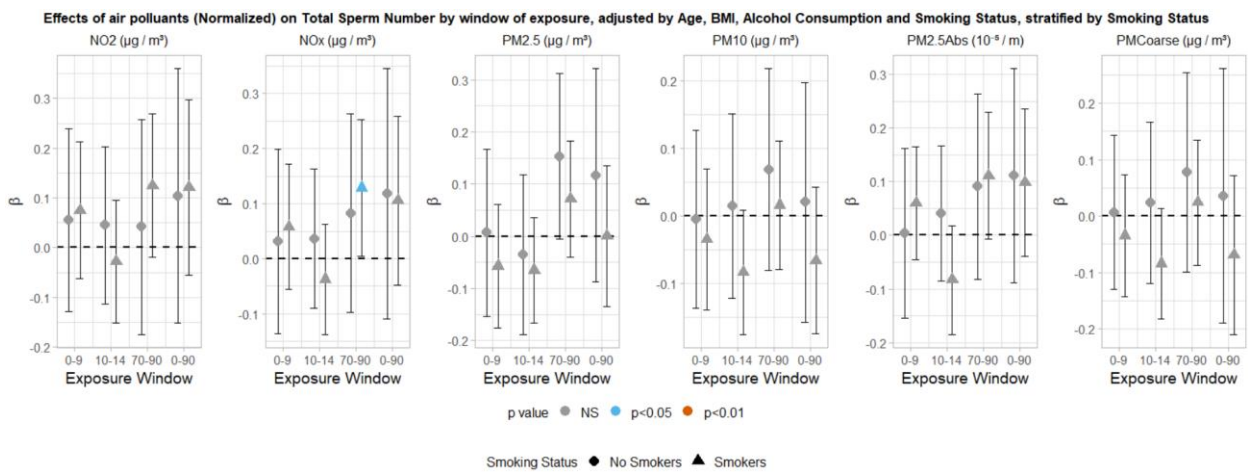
Effects of air pollutants (Normalized) on Total Sperm Number by window of exposure, adjusted by Age, BMI, Alcohol Consumption and Smoking Status, stratified by Smoking Status

NO2 (μg / m³)
β
0.3
0.2
0.1
0.0
-0.1
-0.2
0-9
10-14
70-90
0-90
Exposure Window

NOx (μg / m³)
β
0.3
0.2
0.1
0.0
-0.1
0-9
10-14
70-90
0-90
Exposure Window

PM2.5 (μg / m³)
β
0.3
0.2
0.1
0.0
-0.1
-0.2
0-9
10-14
70-90
0-90
Exposure Window

PM10 (μg / m³)
β
0.2
0.1
0.0
-0.1
0-9
10-14
70-90
0-90
Exposure Window

PM2.5Abs ($10^{-5}$ / m)
β
0.3
0.2
0.1
0.0
-0.1
-0.2
0-9
10-14
70-90
0-90
Exposure Window

PMCoarse (μg / m³)
β
0.2
0.1
0.0
-0.1
-0.2
0-9
10-14
70-90
0-90
Exposure Window

p value NS p<0.05 p<0.01

Smoking Status No Smokers Smokers